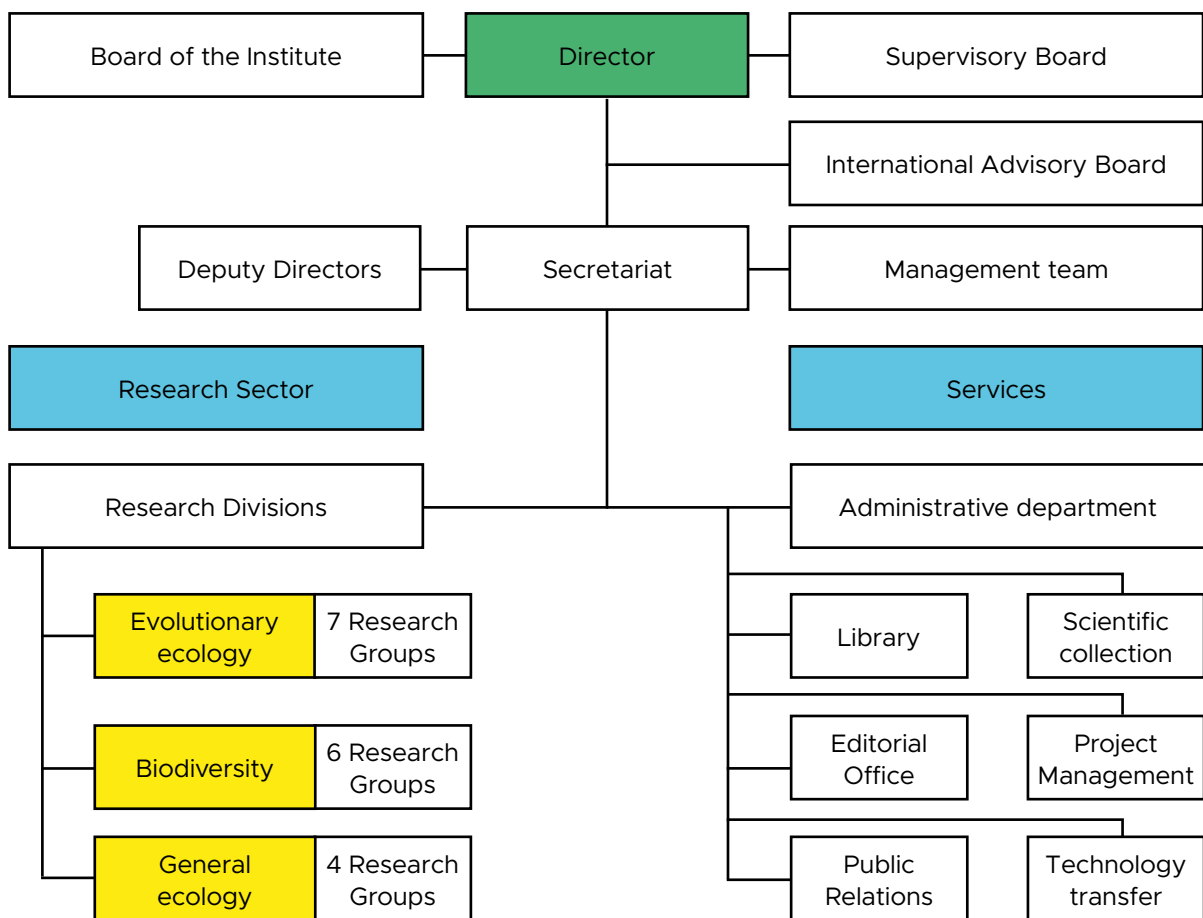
Board of the Institute

Director

Supervisory Board

International Advisory Board

Deputy Directors

Secretariat

Management team

Research Sector

Services

Research Divisions

Administrative department

Evolutionary ecology

7 Research Groups

Biodiversity

6 Research Groups

General ecology

4 Research Groups

Library

Scientific collection

Editorial Office

Project Management

Public Relations

Technology transfer